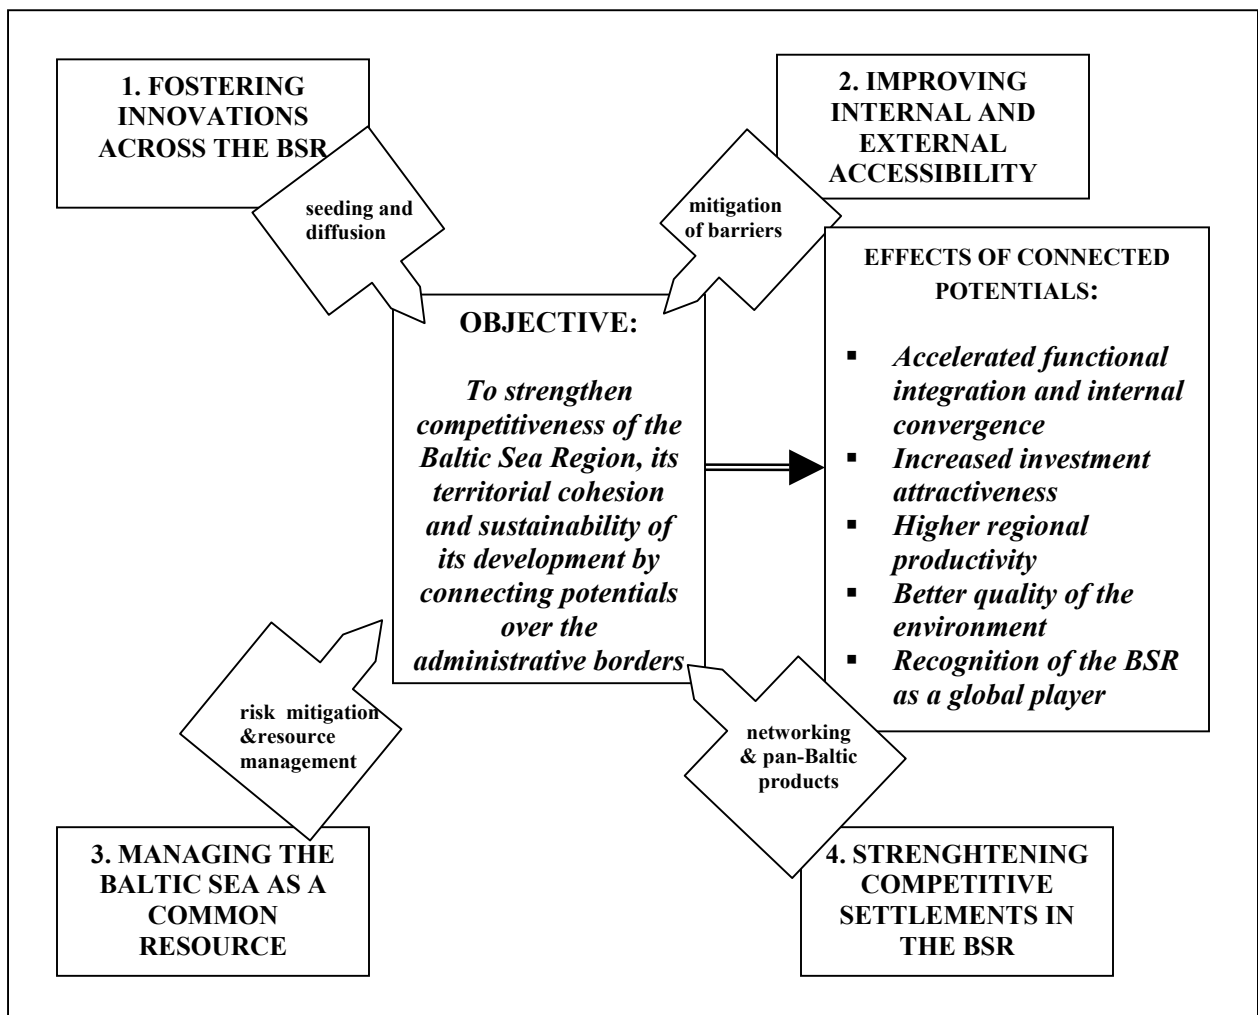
1. FOSTERING INNOVATIONS ACROSS THE BSR

2. IMPROVING INTERNAL AND EXTERNAL ACCESSIBILITY

seeding and diffusion

mitigation of barriers

OBJECTIVE:

To strengthen competitiveness of the Baltic Sea Region, its territorial cohesion and sustainability of its development by connecting potentials over the administrative borders

EFFECTS OF CONNECTED POTENTIALS:

- Accelerated functional integration and internal convergence
- Increased investment attractiveness
- Higher regional productivity
- Better quality of the environment
- Recognition of the BSR as a global player

risk mitigation &resource management

networking & pan-Baltic products

3. MANAGING THE BALTIC SEA AS A COMMON RESOURCE

4. STRENGHTENING COMPETITIVE SETTLEMENTS IN THE BSR